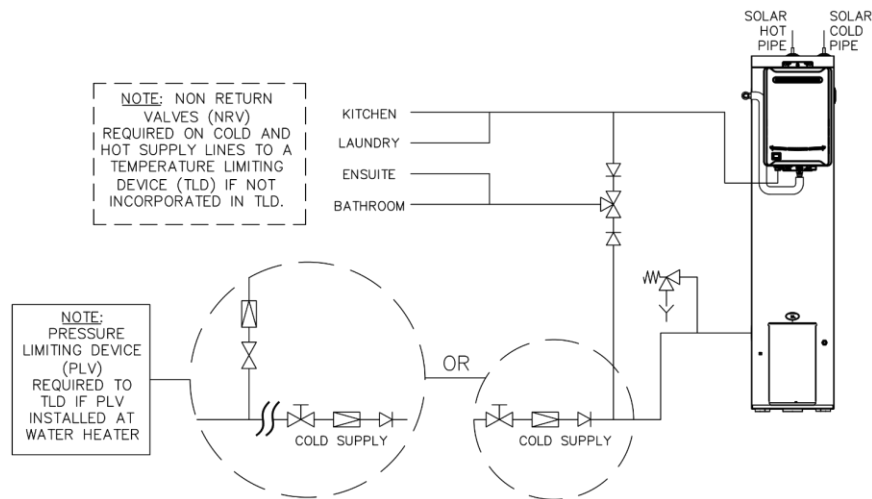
SOLAR HOT PIPE

SOLAR COLD PIPE

NOTE: NON RETURN VALVES (NRV) REQUIRED ON COLD AND HOT SUPPLY LINES TO A TEMPERATURE LIMITING DEVICE (TLD) IF NOT INCORPORATED IN TLD.

KITCHEN

LAUNDRY

ENSUITE

BATHROOM

NOTE: PRESSURE LIMITING DEVICE (PLV) REQUIRED TO TLD IF PLV INSTALLED AT WATER HEATER

OR

COLD SUPPLY

COLD SUPPLY